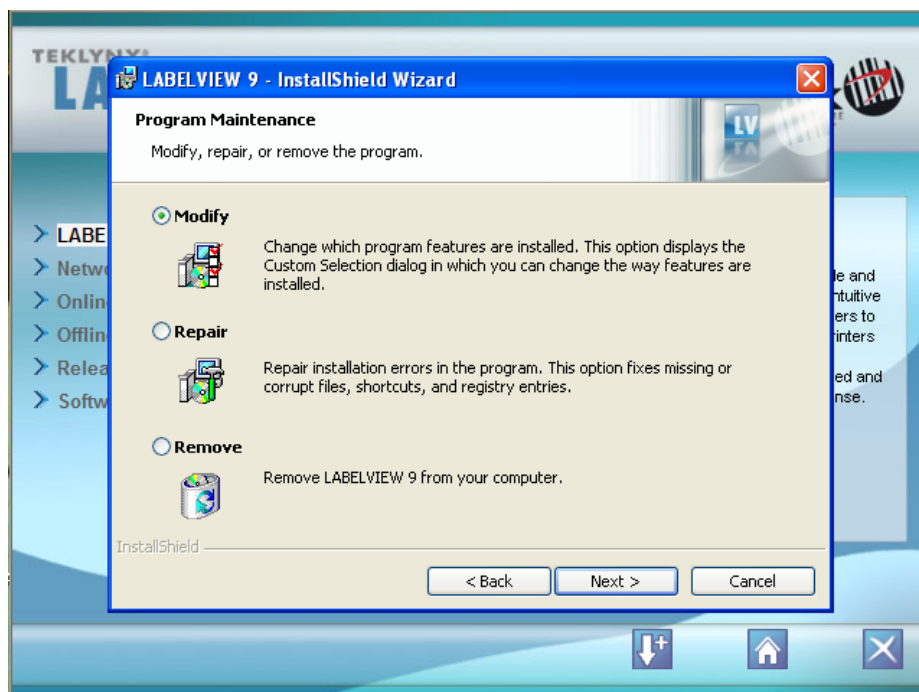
TEKLYNX®
LA

LABELVIEW 9 - InstallShield Wizard

Program Maintenance

Modify, repair, or remove the program.

LV

Modify

Change which program features are installed. This option displays the Custom Selection dialog in which you can change the way features are installed.

Repair

Repair installation errors in the program. This option fixes missing or corrupt files, shortcuts, and registry entries.

Remove

Remove LABELVIEW 9 from your computer.

InstallShield

< Back

Next >

Cancel

LABE
Netw
Onlin
Offlin
Relea
Softw

le and
ntuitive
ers to
rinters
ed and
nse.